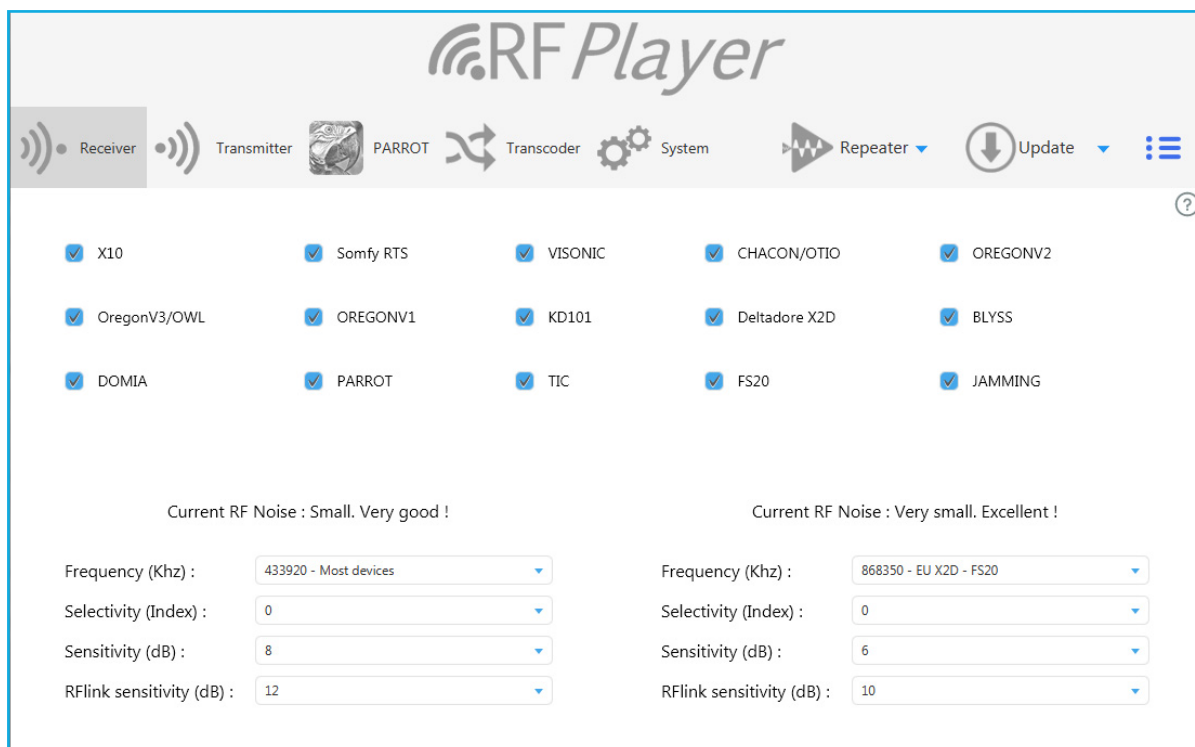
RF Player

Receiver Transmitter PARROT Transcoder System Repeater Update

?

X10
Somfy RTS
VISONIC
CHACON/OTIO
OREGONV2
OregonV3/OWL
OREGONV1
KD101
Deltadore X2D
BLYSS
DOMIA
PARROT
TIC
FS20
JAMMING

Current RF Noise : Small. Very good !

Frequency (Khz) : 433920 - Most devices
Selectivity (Index) : 0
Sensitivity (dB) : 8
RFlink sensitivity (dB) : 12

Current RF Noise : Very small. Excellent !

Frequency (Khz) : 868350 - EU X2D - FS20
Selectivity (Index) : 0
Sensitivity (dB) : 6
RFlink sensitivity (dB) : 10